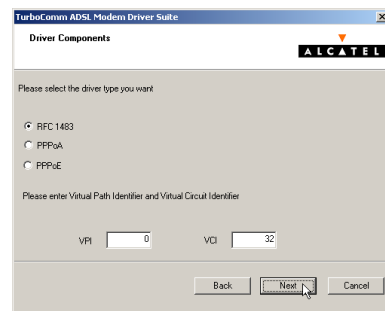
TurboComm ADSL Modem Driver Suite

Driver Components

ALCATEL

Please select the driver type you want

RFC 1483
PPPoA
PPPoE

Please enter Virtual Path Identifier and Virtual Circuit Identifier

VPI 0

VCI 32

Back
Next
Cancel